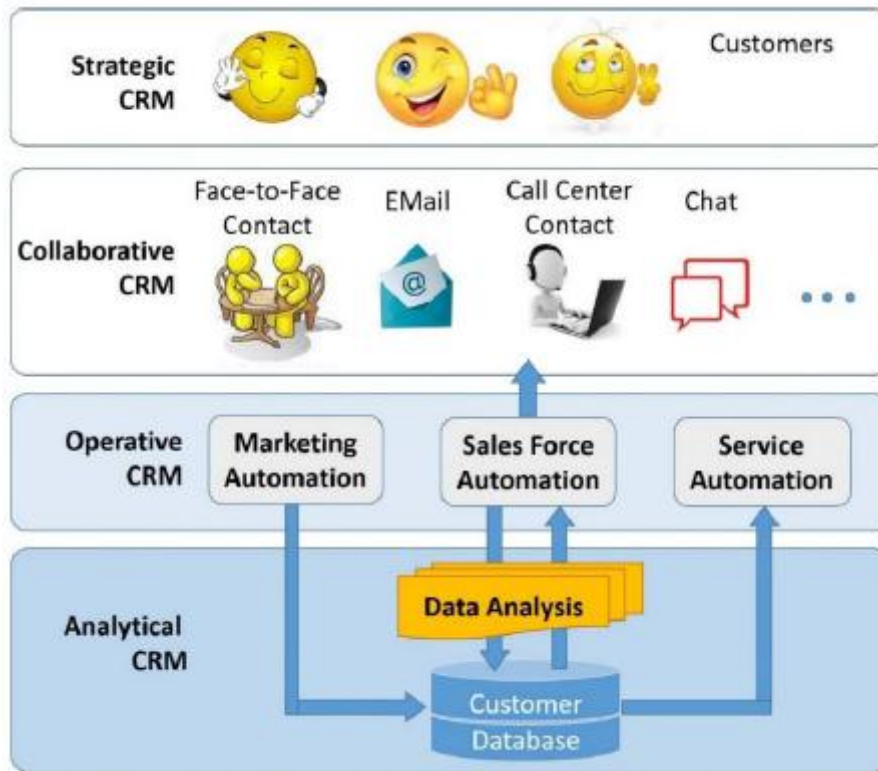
Strategic CRM

Customers

Collaborative CRM

Face-to-Face Contact

EMail

Call Center Contact

Chat

...

Operative CRM

Marketing Automation

Sales Force Automation

Service Automation

Analytical CRM

Data Analysis

Customer Database